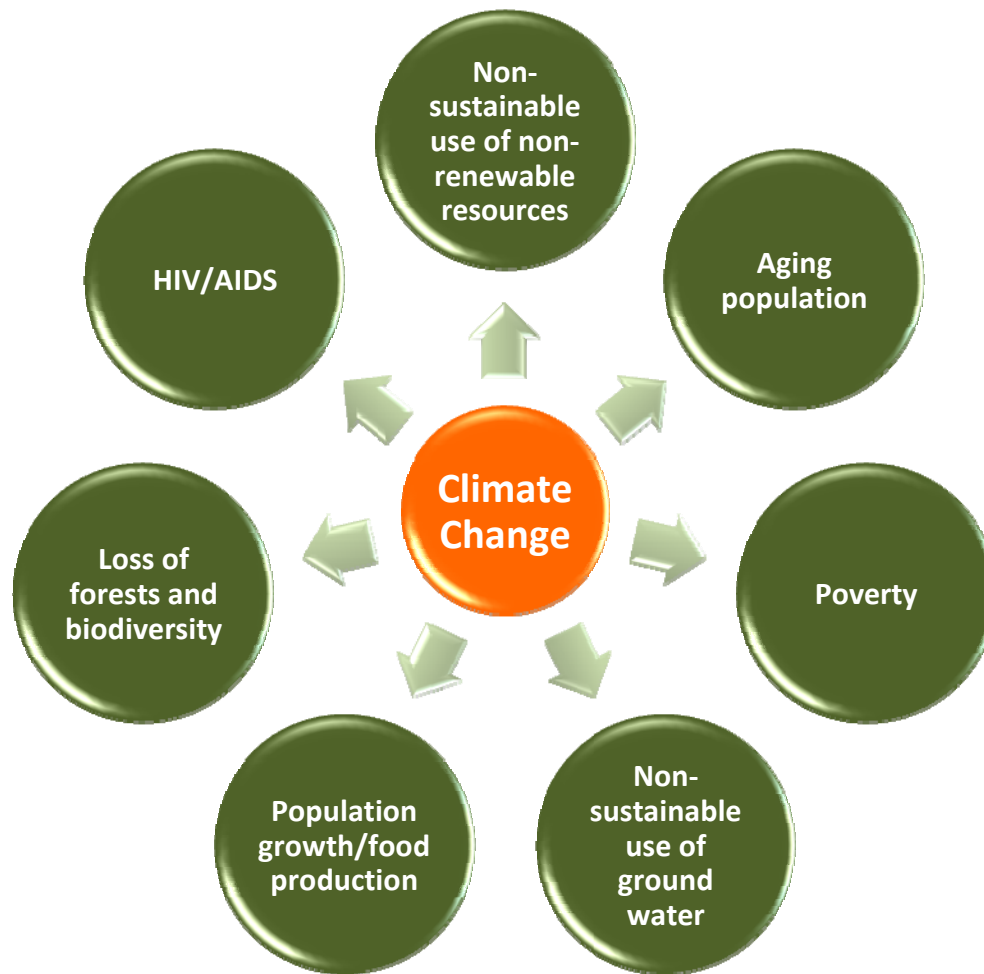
Climate Change

Non-sustainable use of non-renewable resources

Aging population

Poverty

Non-sustainable use of ground water

Population growth/food production

Loss of forests and biodiversity

HIV/AIDS